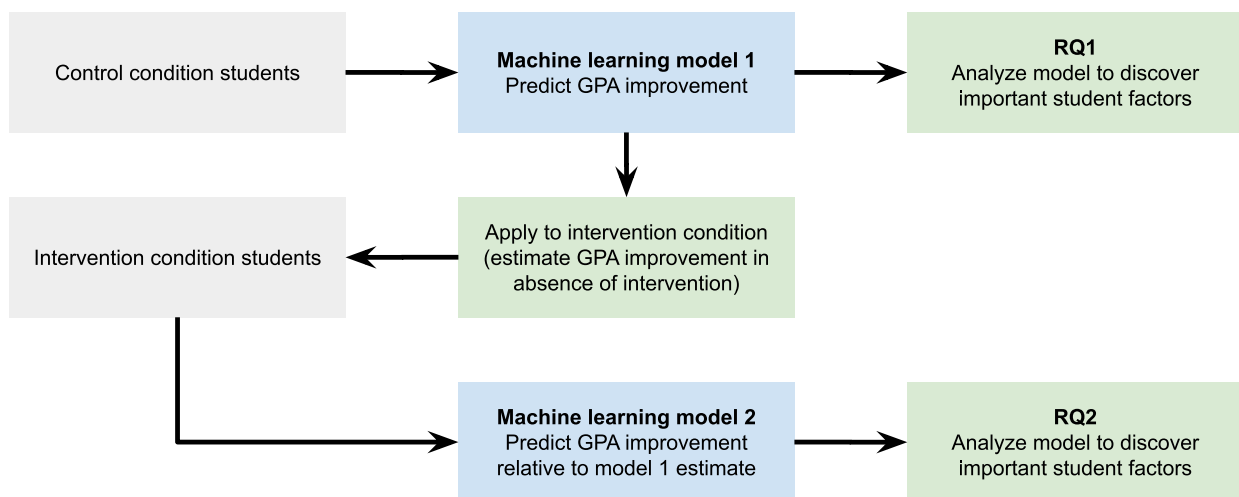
Control condition students

**Machine learning model 1**
Predict GPA improvement

**RQ1**
Analyze model to discover important student factors

Intervention condition students

Apply to intervention condition (estimate GPA improvement in absence of intervention)

**Machine learning model 2**
Predict GPA improvement relative to model 1 estimate

**RQ2**
Analyze model to discover important student factors